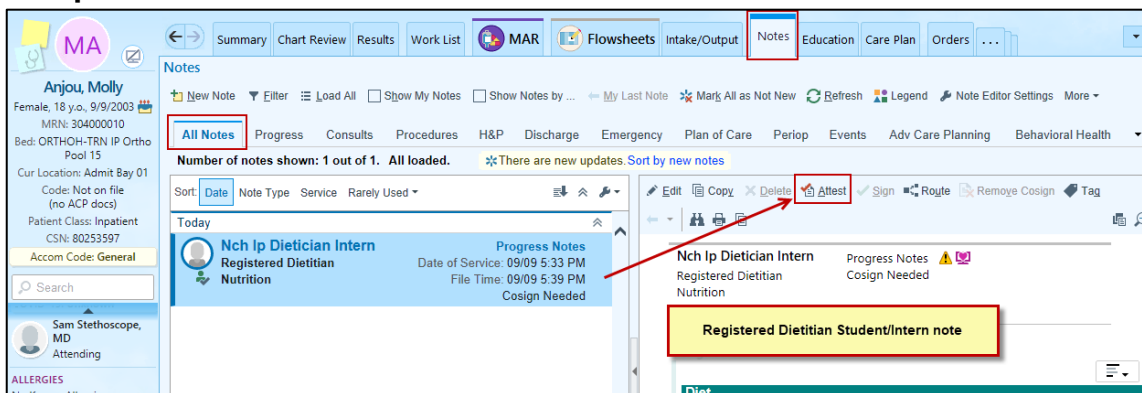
MA
Anjou, Molly
Female, 18 y.o., 9/9/2003
MRN: 304000010
Bed: ORTHOH-TRN IP Ortho Pool 15
Cur Location: Admit Bay 01
Code: Not on file (no ACP docs)
Patient Class: Inpatient
CSN: 80253597
Accom Code: General
Search
Sam Stethoscope, MD
Attending
ALLERGIES

Summary | Chart Review | Results | Work List | MAR | Flowsheets | Intake/Output | Notes | Education | Care Plan | Orders | ...

Notes
New Note | Filter | Load All | Show My Notes | Show Notes by ... | My Last Note | Mark All as Not New | Refresh | Legend | Note Editor Settings | More

All Notes | Progress | Consults | Procedures | H&P | Discharge | Emergency | Plan of Care | Periop | Events | Adv Care Planning | Behavioral Health

Number of notes shown: 1 out of 1. All loaded.
There are new updates. Sort by new notes

Sort: Date | Note Type | Service | Rarely Used

Today

Nch Ip Dietician Intern
Registered Dietitian
Nutrition
Progress Notes
Date of Service: 09/09 5:33 PM
File Time: 09/09 5:39 PM
Cosign Needed

Edit | Copy | Delete | Attest | Sign | Route | Remove Cosign | Tag

Nch Ip Dietician Intern
Registered Dietitian
Nutrition
Progress Notes
Cosign Needed

Registered Dietitian Student/Intern note

Diet